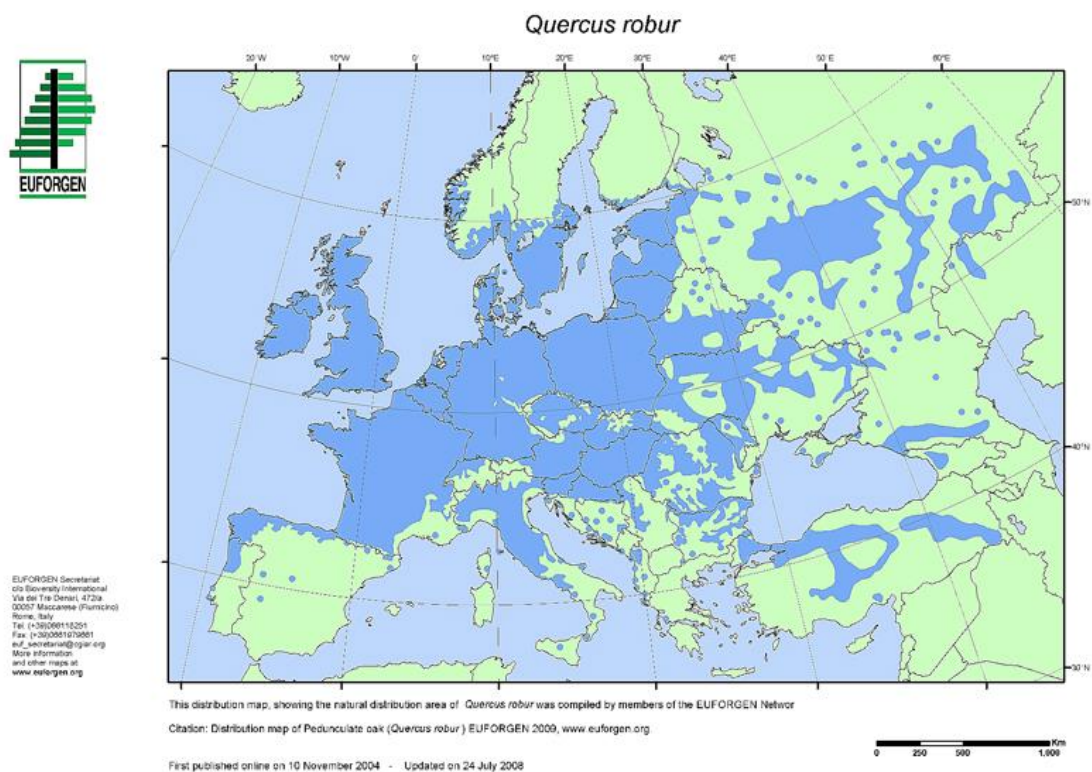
Quercus robur

EUFORGEN

20°W 10°W 0° 10°E 20°E 30°E 40°E 50°E 60°E

50°N

40°N

30°N

EUFORGEN Secretariat
c/o Bioversity International
Via dei Tre Denari, 472/a
00057 Maccarese (Fiumicino)
Rome, Italy
Tel. (+39)066118251
Fax. (+39)0661979661
euf_secretariat@cgiar.org
More information
and other maps at
www.euforgen.org

This distribution map, showing the natural distribution area of Quercus robur was compiled by members of the EUFORGEN Networ

Citation: Distribution map of Pedunculate oak (Quercus robur) EUFORGEN 2009, www.euforgen.org

First published online on 10 November 2004 - Updated on 24 July 2008

0 250 500 1,000 Km